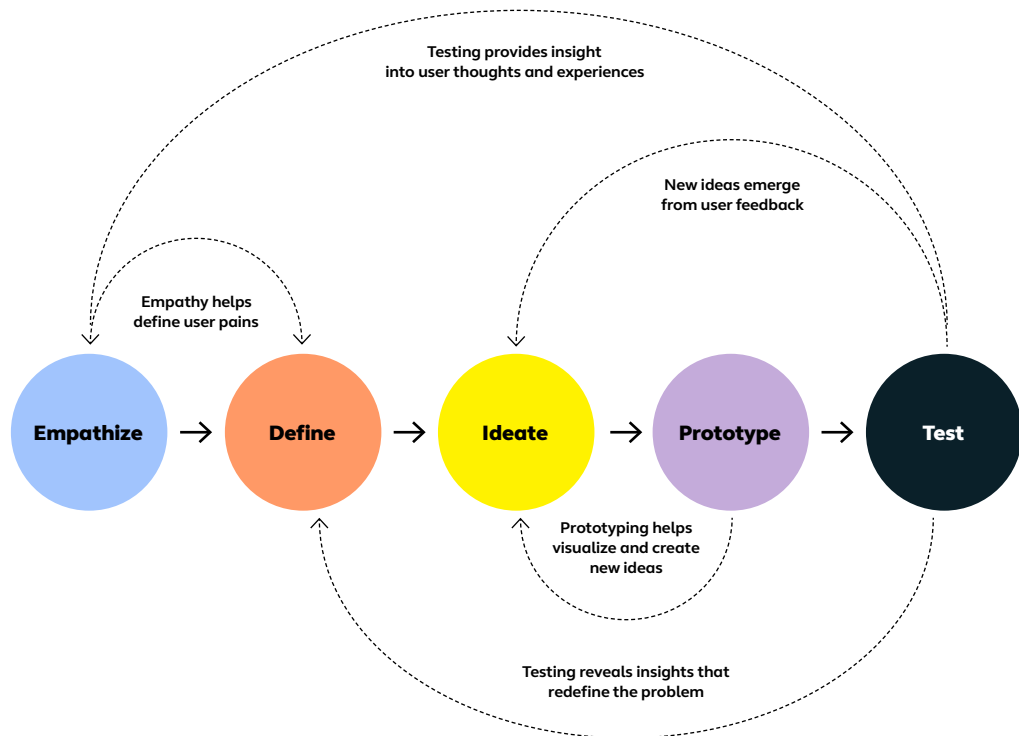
Testing provides insight into user thoughts and experiences

New ideas emerge from user feedback

Empathy helps define user pains

Empathize

Define

Ideate

Prototype

Test

Prototyping helps visualize and create new ideas

Testing reveals insights that redefine the problem